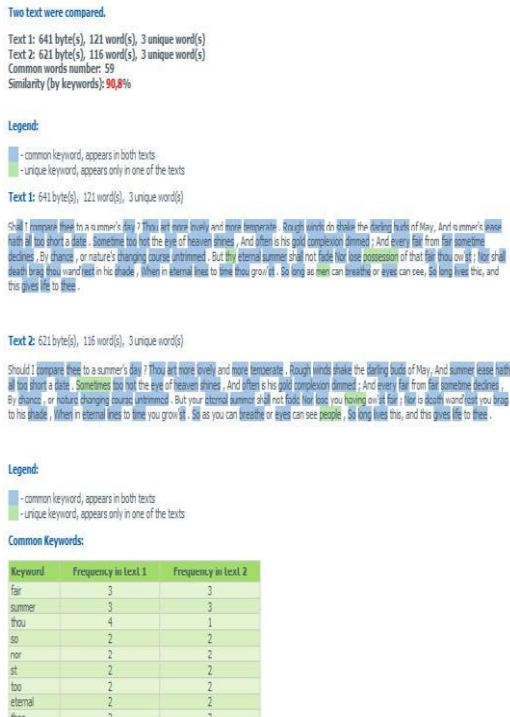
Two text were compared.

Text 1: 641 byte(s), 121 word(s), 3 unique word(s)
Text 2: 621 byte(s), 116 word(s), 3 unique word(s)
Common words number: 59
Similarity (by keywords): 90,8%

Legend:

- common keyword, appears in both texts
- unique keyword, appears only in one of the texts

Text 1: 641 byte(s), 121 word(s), 3 unique word(s)

Shall I compare thee to a summer's day ? Thou art more lovely and more temperate . Rough winds do shake the darling buds of May, And summer's lease hath all too short a date . Sometime too hot the eye of heaven shines , And often is his gold complexion dimmed ; And every fair from fair sometime declines , By chance , or nature's changing course untrimmed . But thy eternal summer shall not fade Nor lose possession of that fair thou ow'st ; Nor shall death brag thou wand'rest in his shade , When in eternal lines to time thou grow'st . So long as men can breathe or eyes can see, So long lives this, and this gives life to thee .

Text 2: 621 byte(s), 116 word(s), 3 unique word(s)

Should I compare thee to a summer's day ? Thou art more lovely and more temperate . Rough winds shake the darling buds of May, And summer lease hath all too short a date . Sometimes too hot the eye of heaven shines , And often is his gold complexion dimmed ; And every fair from fair sometime declines , By chance , or nature changing course untrimmed . But your eternal summer shall not fade Nor lose you having ow'st fair ; Nor is death wand'rest you brag to his shade , When in eternal lines to time you grow'st . So as you can breathe or eyes can see people , So long lives this, and this gives life to thee .

Legend:

- common keyword, appears in both texts
- unique keyword, appears only in one of the texts

Common Keywords:

| Keyword | Frequency in text 1 | Frequency in text 2 |
|---|---|---|
| fair | 3 | 3 |
| summer | 3 | 3 |
| thou | 4 | 1 |
| so | 2 | 2 |
| nor | 2 | 2 |
| st | 2 | 2 |
| too | 2 | 2 |
| eternal | 2 | 2 |
| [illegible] | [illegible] | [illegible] |